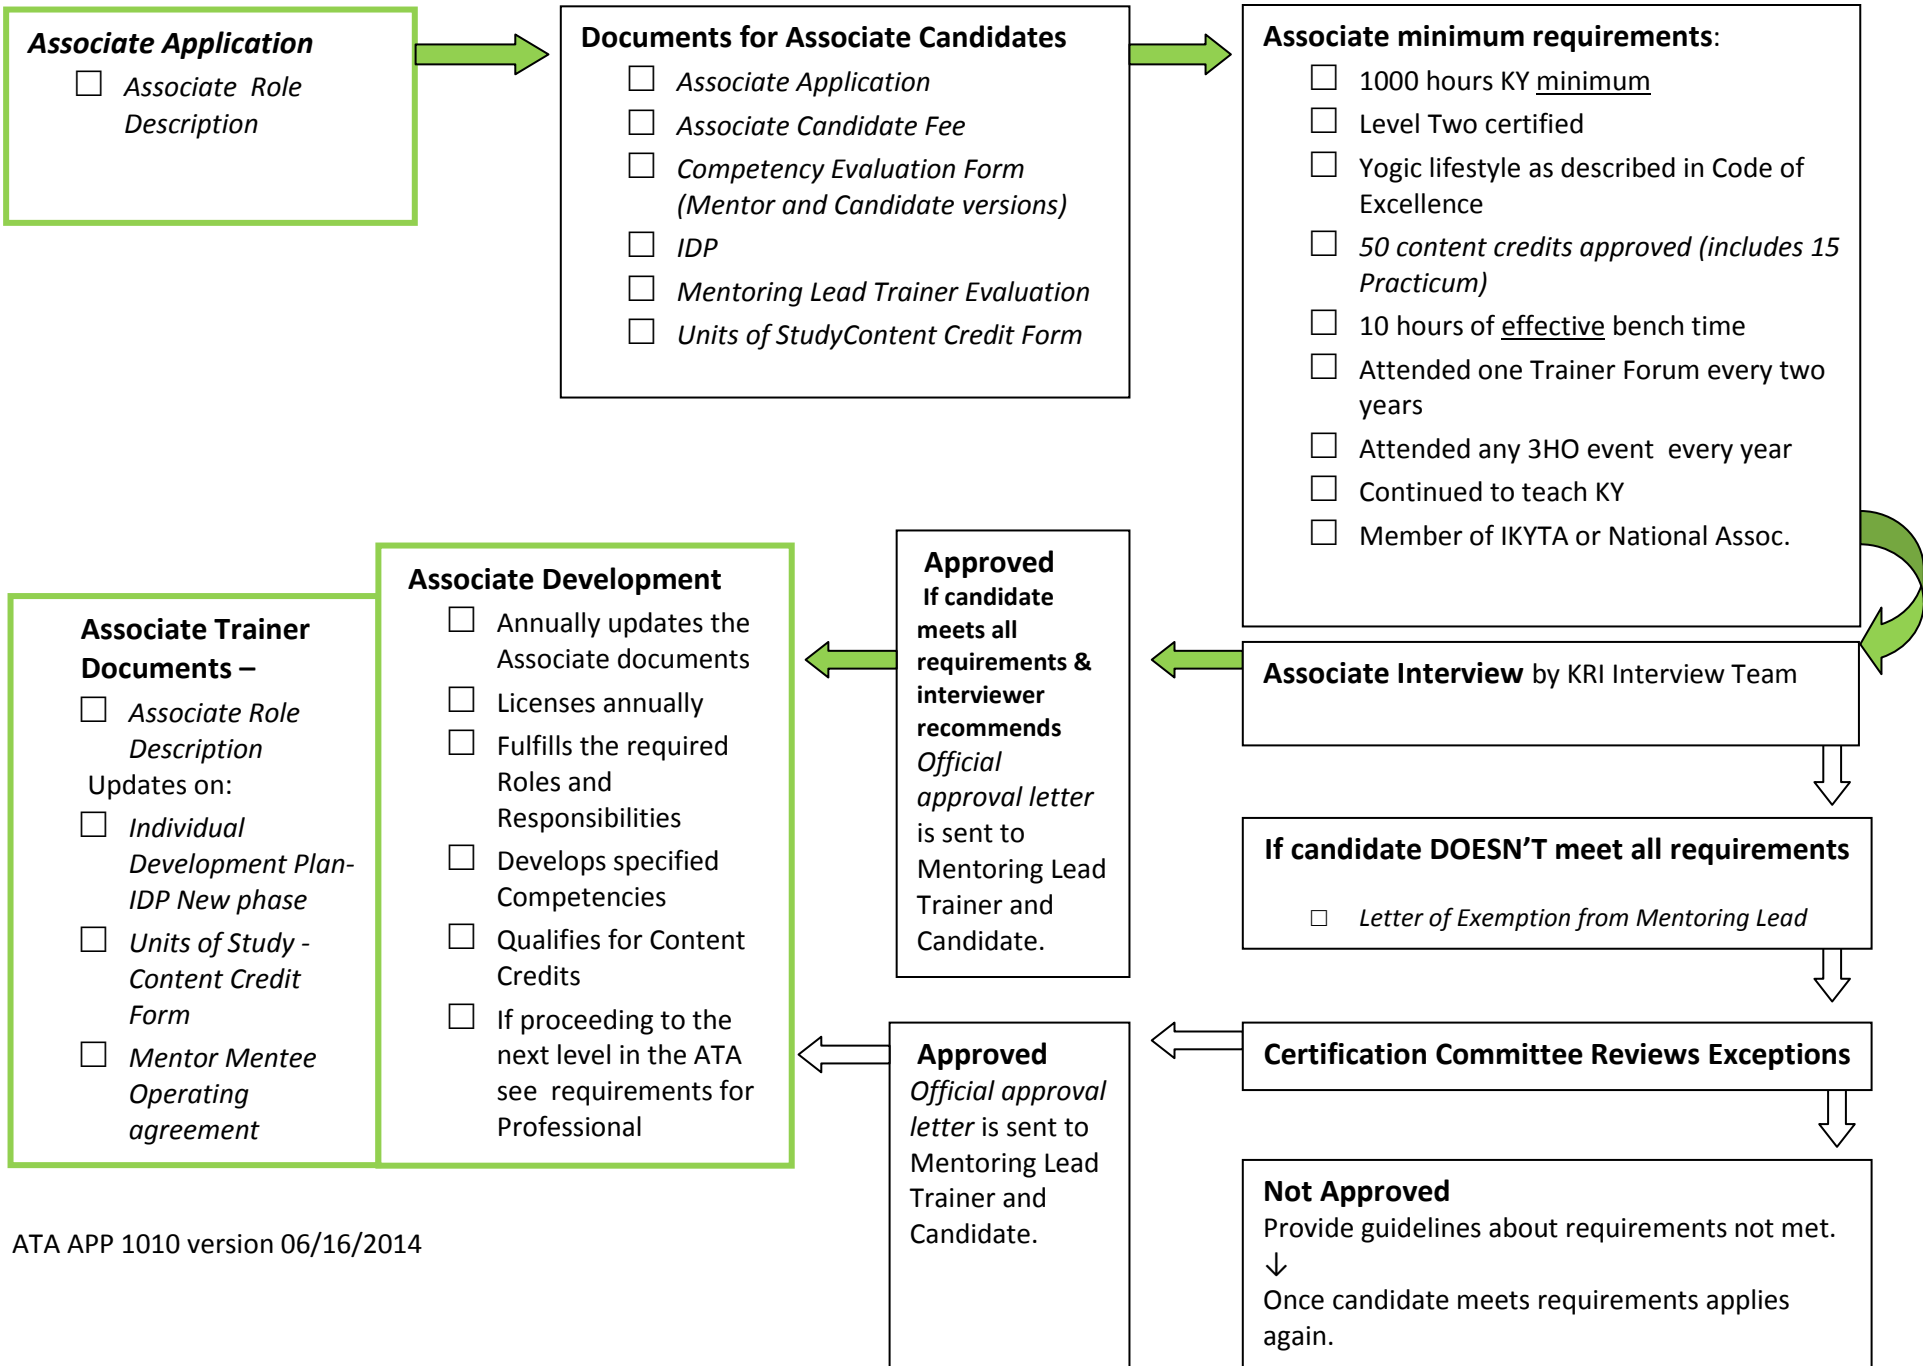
Associate Application
☐ Associate Role Description

Documents for Associate Candidates
☐ Associate Application
☐ Associate Candidate Fee
☐ Competency Evaluation Form (Mentor and Candidate versions)
☐ IDP
☐ Mentoring Lead Trainer Evaluation
☐ Units of StudyContent Credit Form

Associate minimum requirements:
☐ 1000 hours KY minimum
☐ Level Two certified
☐ Yogic lifestyle as described in Code of Excellence
☐ 50 content credits approved (includes 15 Practicum)
☐ 10 hours of effective bench time
☐ Attended one Trainer Forum every two years
☐ Attended any 3HO event every year
☐ Continued to teach KY
☐ Member of IKYTA or National Assoc.

Associate Interview by KRI Interview Team

Approved
If candidate meets all requirements & interviewer recommends Official approval letter is sent to Mentoring Lead Trainer and Candidate.

Associate Development
☐ Annually updates the Associate documents
☐ Licenses annually
☐ Fulfills the required Roles and Responsibilities
☐ Develops specified Competencies
☐ Qualifies for Content Credits
☐ If proceeding to the next level in the ATA see requirements for Professional

Associate Trainer Documents –
☐ Associate Role Description
Updates on:
☐ Individual Development Plan- IDP New phase
☐ Units of Study - Content Credit Form
☐ Mentor Mentee Operating agreement

If candidate DOESN'T meet all requirements
☐ Letter of Exemption from Mentoring Lead

Certification Committee Reviews Exceptions

Approved
Official approval letter is sent to Mentoring Lead Trainer and Candidate.

Not Approved
Provide guidelines about requirements not met.
↓
Once candidate meets requirements applies again.

ATA APP 1010 version 06/16/2014